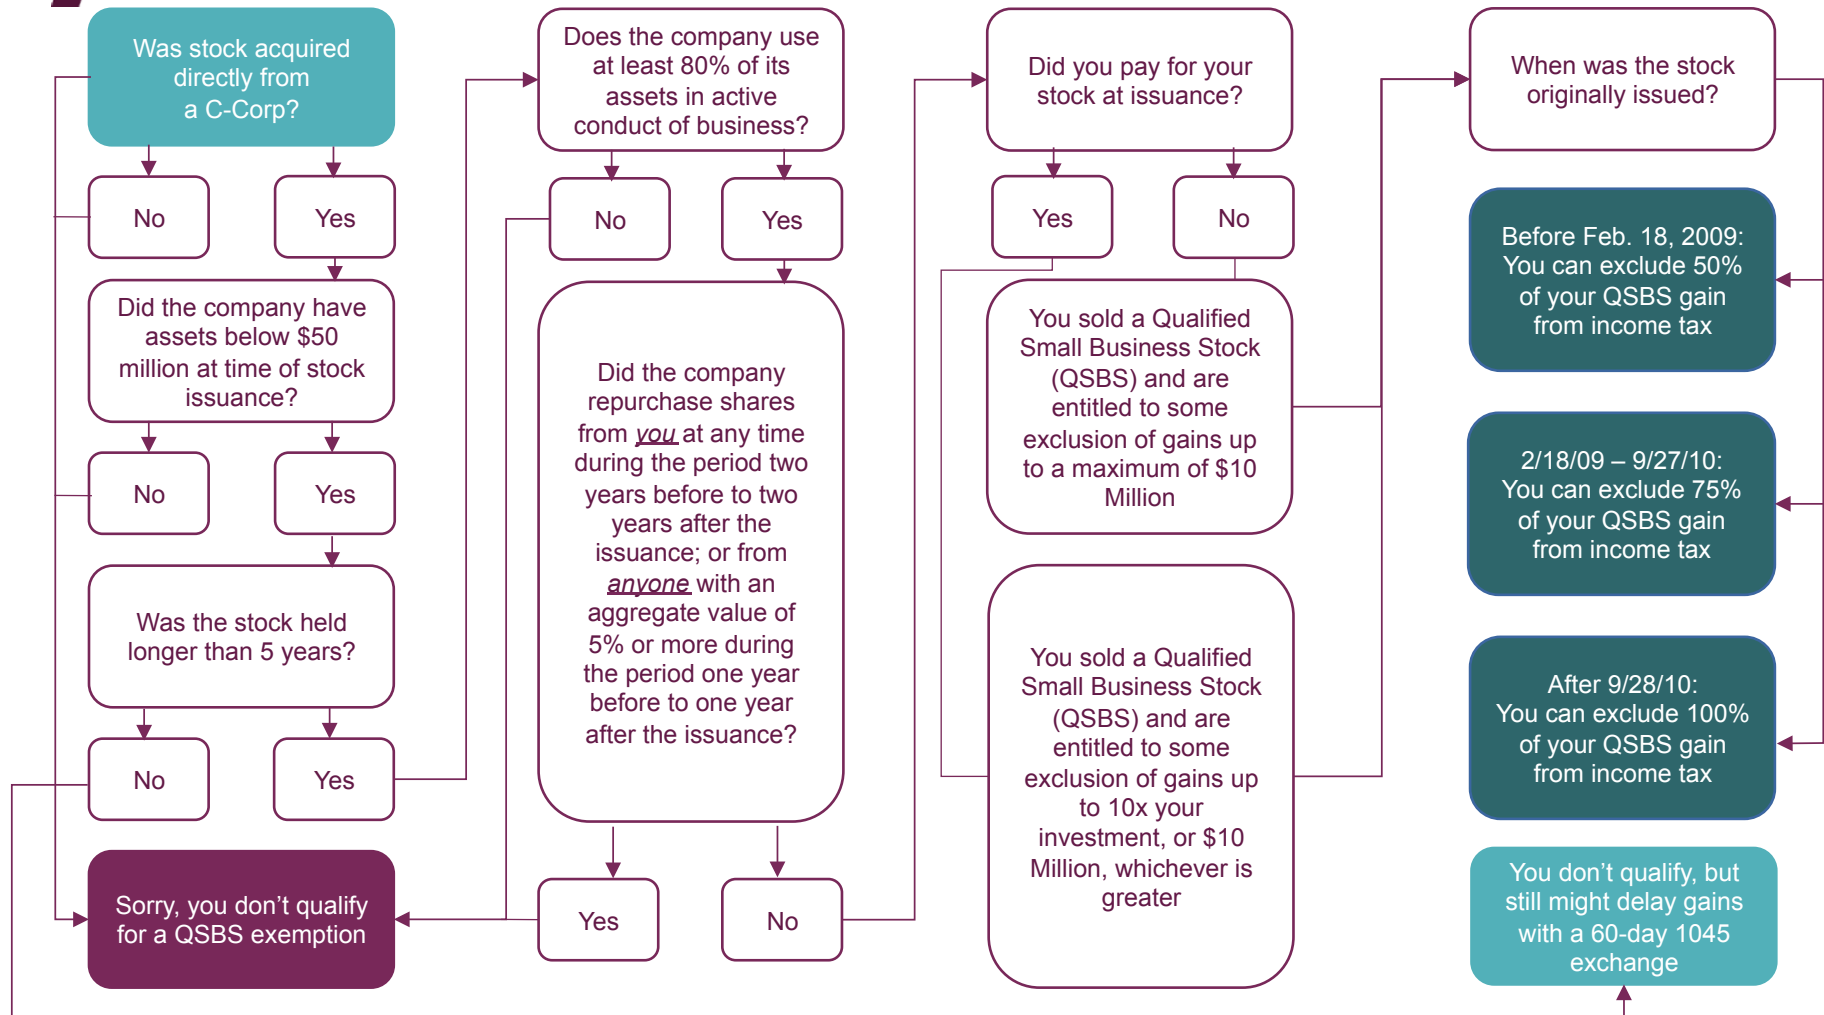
Was stock acquired directly from a C-Corp?

No

Yes

Did the company have assets below $50 million at time of stock issuance?

No

Yes

Was the stock held longer than 5 years?

No

Yes

Sorry, you don’t qualify for a QSBS exemption

Does the company use at least 80% of its assets in active conduct of business?

No

Yes

Did the company repurchase shares from you at any time during the period two years before to two years after the issuance; or from anyone with an aggregate value of 5% or more during the period one year before to one year after the issuance?

Yes

No

Did you pay for your stock at issuance?

Yes

No

You sold a Qualified Small Business Stock (QSBS) and are entitled to some exclusion of gains up to a maximum of $10 Million

You sold a Qualified Small Business Stock (QSBS) and are entitled to some exclusion of gains up to 10x your investment, or $10 Million, whichever is greater

When was the stock originally issued?

Before Feb. 18, 2009: You can exclude 50% of your QSBS gain from income tax

2/18/09 – 9/27/10: You can exclude 75% of your QSBS gain from income tax

After 9/28/10: You can exclude 100% of your QSBS gain from income tax

You don’t qualify, but still might delay gains with a 60-day 1045 exchange